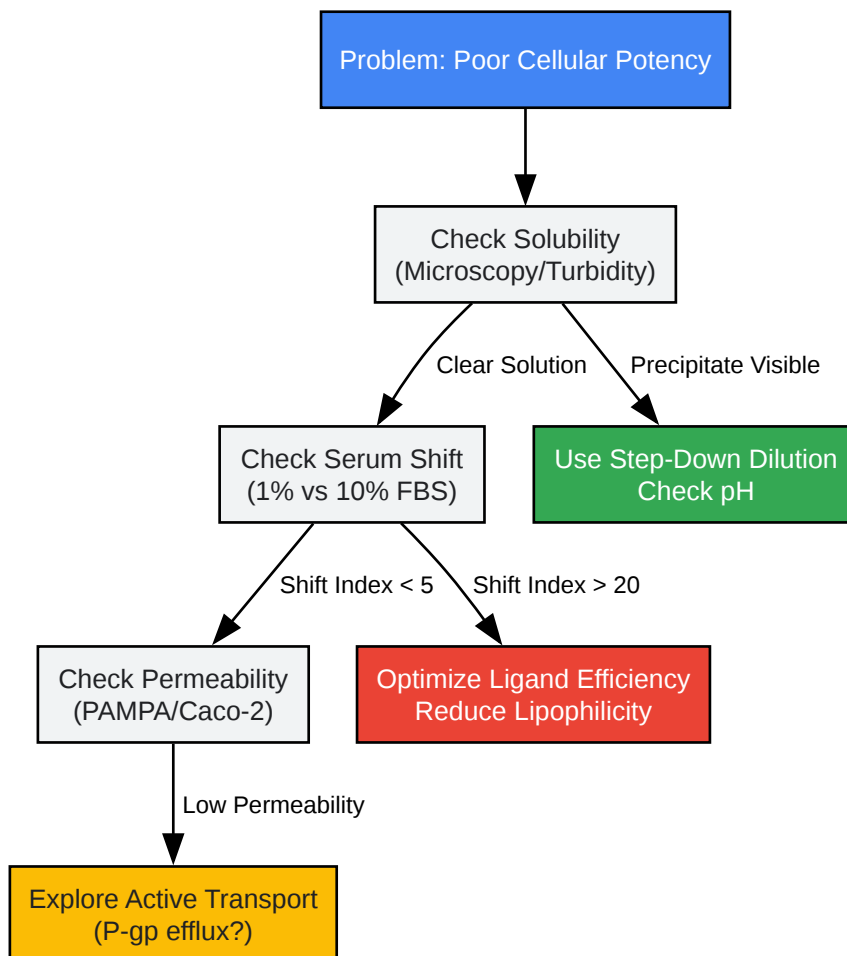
Problem: Poor Cellular Potency

Check Solubility
(Microscopy/Turbidity)

Clear Solution

Precipitate Visible

Check Serum Shift
(1% vs 10% FBS)

Use Step-Down Dilution
Check pH

Shift Index < 5

Shift Index > 20

Check Permeability
(PAMPA/Caco-2)

Optimize Ligand Efficiency
Reduce Lipophilicity

Low Permeability

Explore Active Transport
(P-gp efflux?)